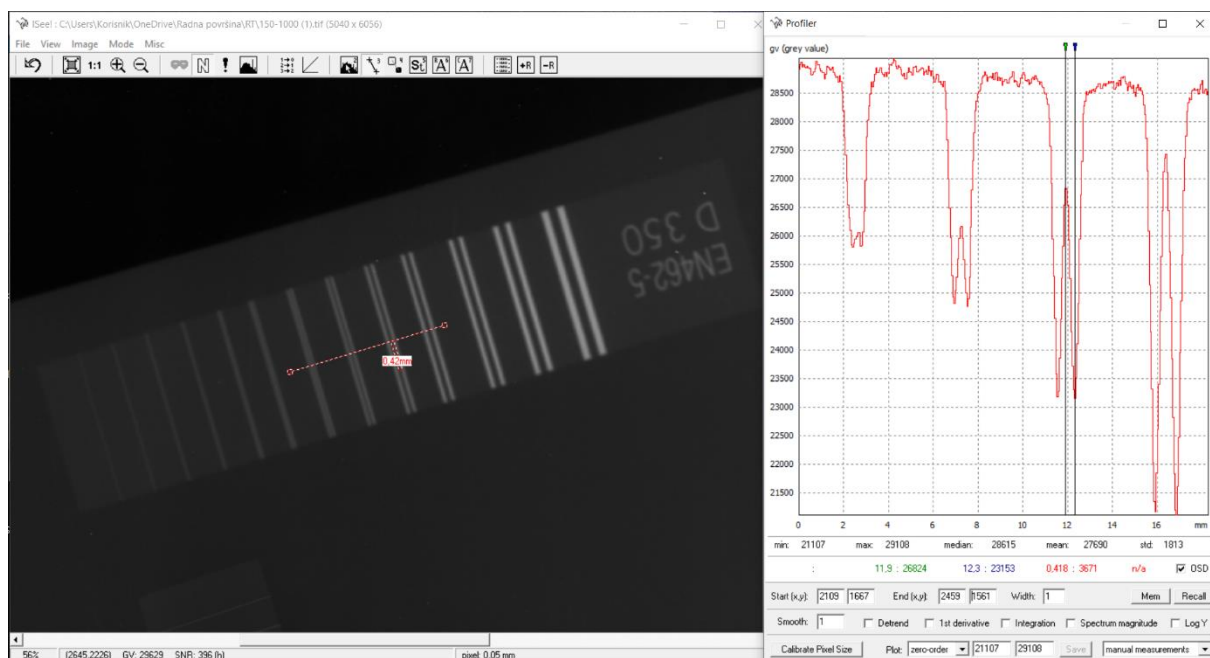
ISee! : C:\Users\Korisnik\OneDrive\Radna površina\RT\150-1000 (1).tif (5040 x 6056)

File View Image Mode Misc

1:1

D 350
EN462-5

0,42mm

56% (2645,2226) GV: 29629 SNR: 396 (h) pixel: 0,05 mm

Profiler

gv (grey value)

28500
28000
27500
27000
26500
26000
25500
25000
24500
24000
23500
23000
22500
22000
21500

0 2 4 6 8 10 12 14 16 mm

min: 21107 max: 29108 median: 28615 mean: 27690 std: 1813

: 11,9 : 26824 12,3 : 23153 0,418 : 3671 n/a OSD

Start (x,y): 2109 1667 End (x,y): 2459 1561 Width: 1 Mem Recall

Smooth: 1 Detrend 1st derivative Integration Spectrum magnitude Log Y

Calibrate Pixel Size Plot: zero-order 21107 29108 Save manual measurements